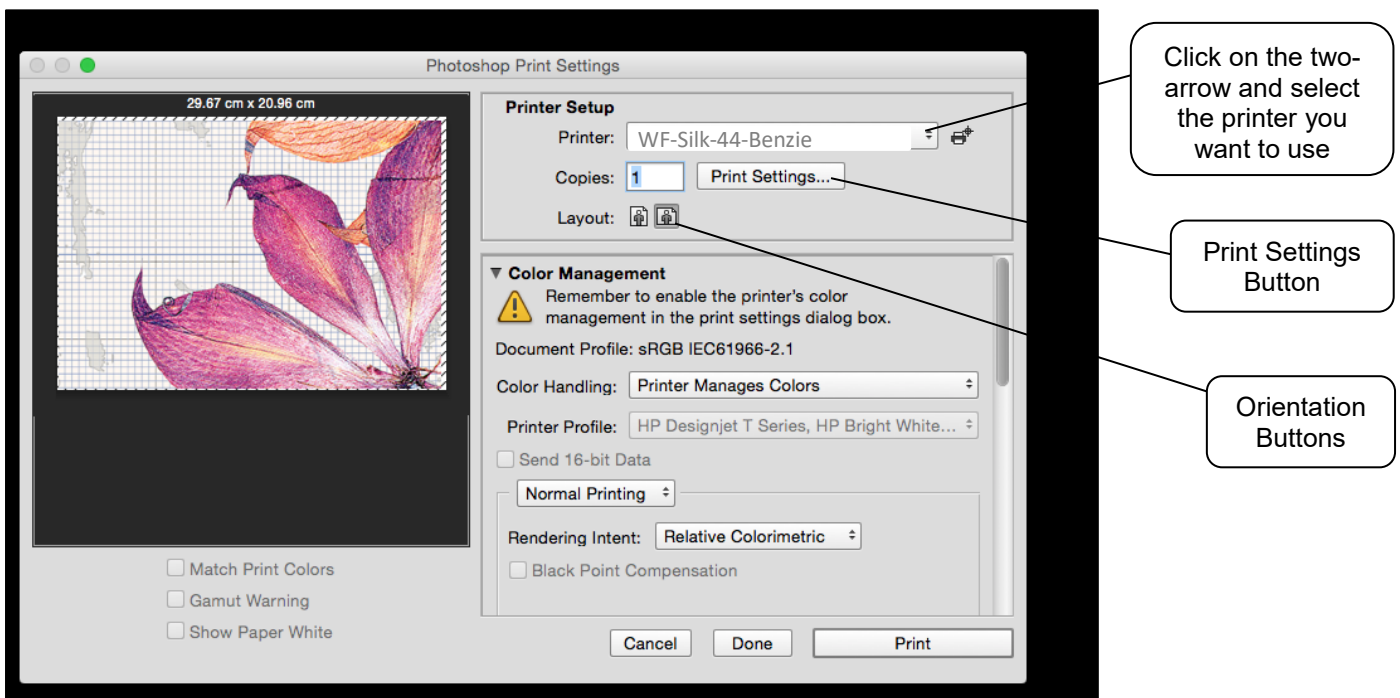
Photoshop Print Settings

29.67 cm x 20.96 cm

Printer Setup

Printer: WF-Silk-44-Benzie

Copies: 1

Print Settings...

Layout:

Color Management

Remember to enable the printer's color management in the print settings dialog box.

Document Profile: sRGB IEC61966-2.1

Color Handling: Printer Manages Colors

Printer Profile: HP Designjet T Series, HP Bright White...

Send 16-bit Data

Normal Printing

Rendering Intent: Relative Colorimetric

Black Point Compensation

Match Print Colors

Gamut Warning

Show Paper White

Cancel

Done

Print

Click on the two-arrow and select the printer you want to use

Print Settings Button

Orientation Buttons